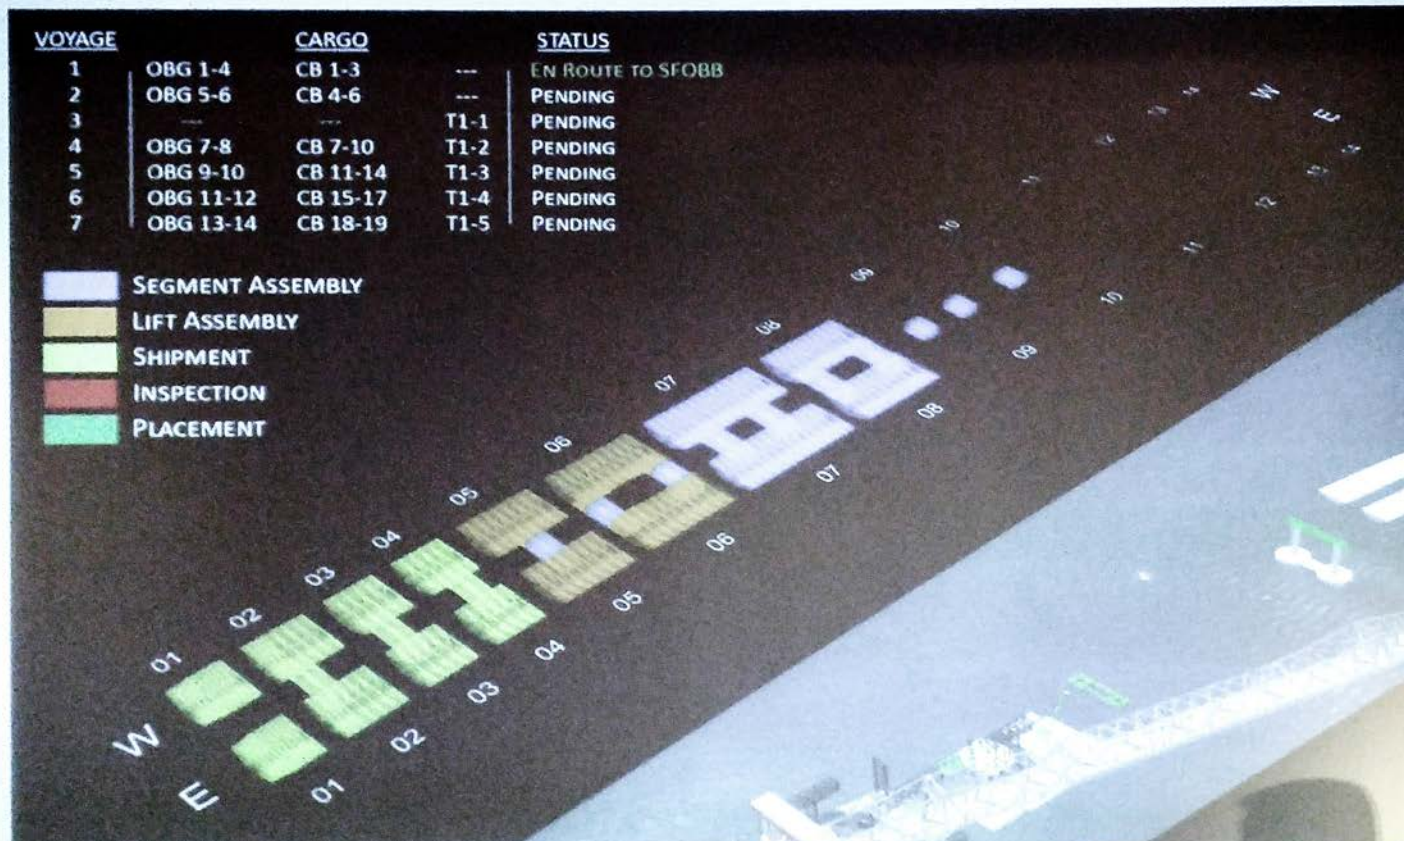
| VOYAGE | CARGO | | | STATUS |
|---|---|---|---|---|
| 1 | OBG 1-4 | CB 1-3 | --- | EN ROUTE TO SFOBB |
| 2 | OBG 5-6 | CB 4-6 | --- | PENDING |
| 3 | --- | --- | T1-1 | PENDING |
| 4 | OBG 7-8 | CB 7-10 | T1-2 | PENDING |
| 5 | OBG 9-10 | CB 11-14 | T1-3 | PENDING |
| 6 | OBG 11-12 | CB 15-17 | T1-4 | PENDING |
| 7 | OBG 13-14 | CB 18-19 | T1-5 | PENDING |

SEGMENT ASSEMBLY
LIFT ASSEMBLY
SHIPMENT
INSPECTION
PLACEMENT

W 01 02 03 04 05 06 07 08 09 10 11 12 13 14 W

E 01 02 03 04 05 06 07 08 09 10 11 12 13 14 E